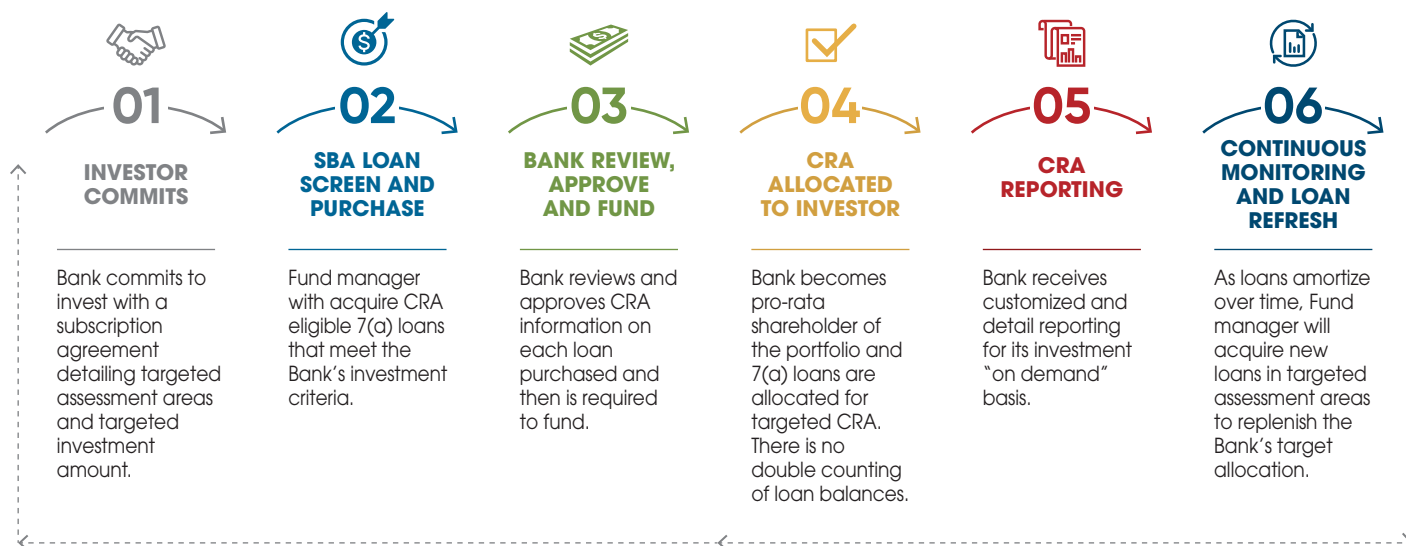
01

INVESTOR COMMITS

Bank commits to invest with a subscription agreement detailing targeted assessment areas and targeted investment amount.

02

SBA LOAN SCREEN AND PURCHASE

Fund manager with acquire CRA eligible 7(a) loans that meet the Bank's investment criteria.

03

BANK REVIEW, APPROVE AND FUND

Bank reviews and approves CRA information on each loan purchased and then is required to fund.

04

CRA ALLOCATED TO INVESTOR

Bank becomes pro-rata shareholder of the portfolio and 7(a) loans are allocated for targeted CRA. There is no double counting of loan balances.

05

CRA REPORTING

Bank receives customized and detail reporting for its investment "on demand" basis.

06

CONTINUOUS MONITORING AND LOAN REFRESH

As loans amortize over time, Fund manager will acquire new loans in targeted assessment areas to replenish the Bank's target allocation.